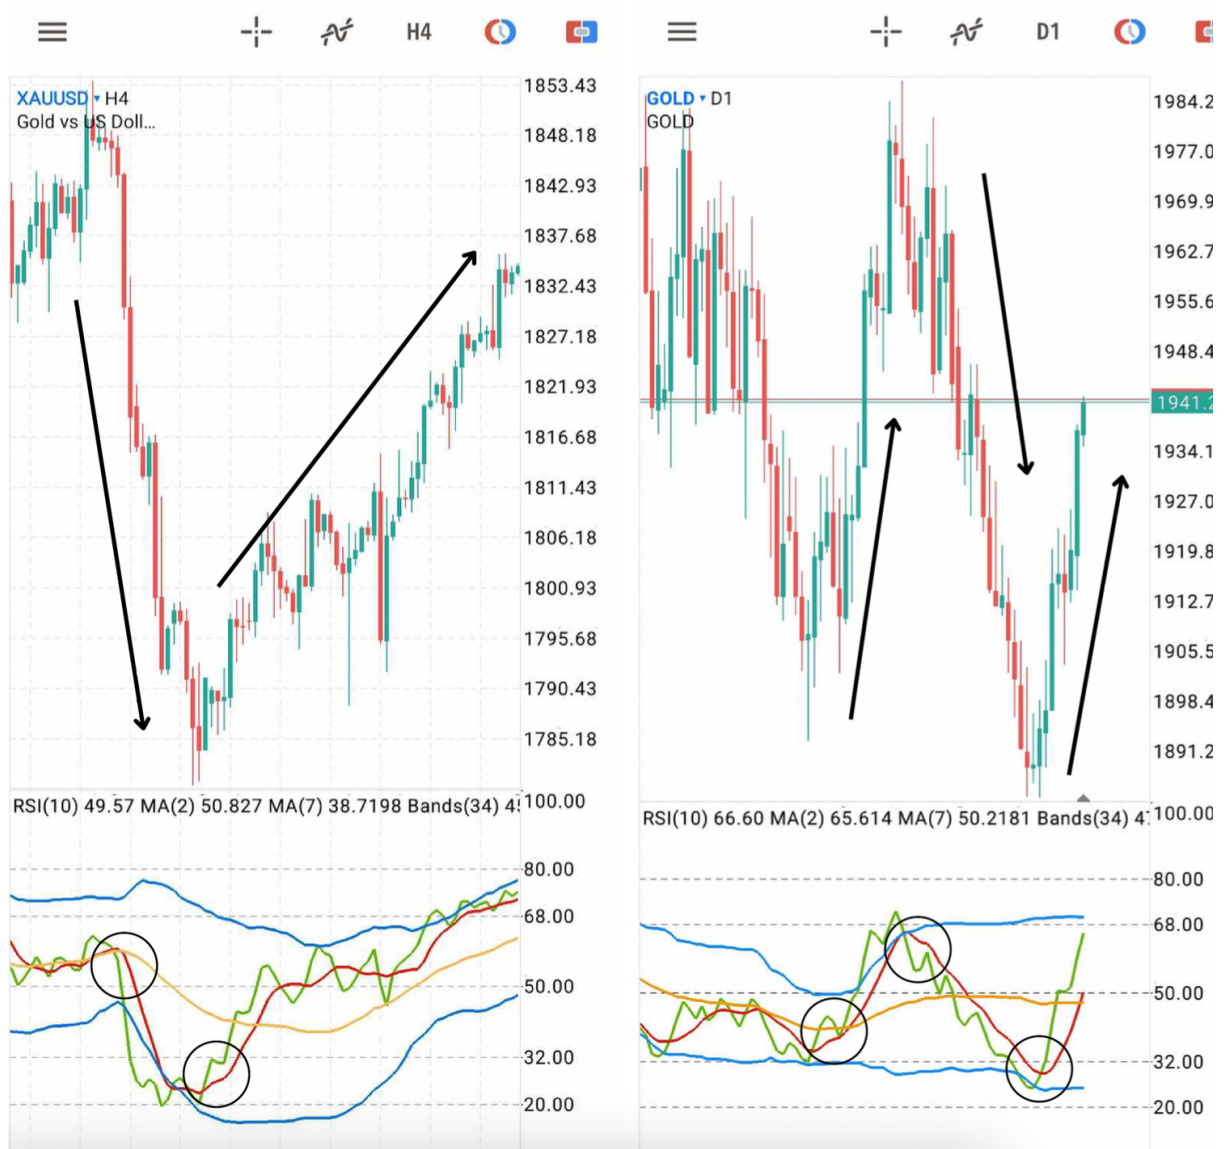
H4

XAUUSD ▾ H4
Gold vs US Doll...

1853.43
1848.18
1842.93
1837.68
1832.43
1827.18
1821.93
1816.68
1811.43
1806.18
1800.93
1795.68
1790.43
1785.18

RSI(10) 49.57 MA(2) 50.827 MA(7) 38.7198 Bands(34) 4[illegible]
100.00
80.00
68.00
50.00
32.00
20.00

D1

GOLD ▾ D1
GOLD

1984.2
1977.0
1969.9
1962.7
1955.6
1948.4
1941.2
1934.1
1927.0
1919.8
1912.7
1905.5
1898.4
1891.2

RSI(10) 66.60 MA(2) 65.614 MA(7) 50.2181 Bands(34) 4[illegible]
100.00
80.00
68.00
50.00
32.00
20.00